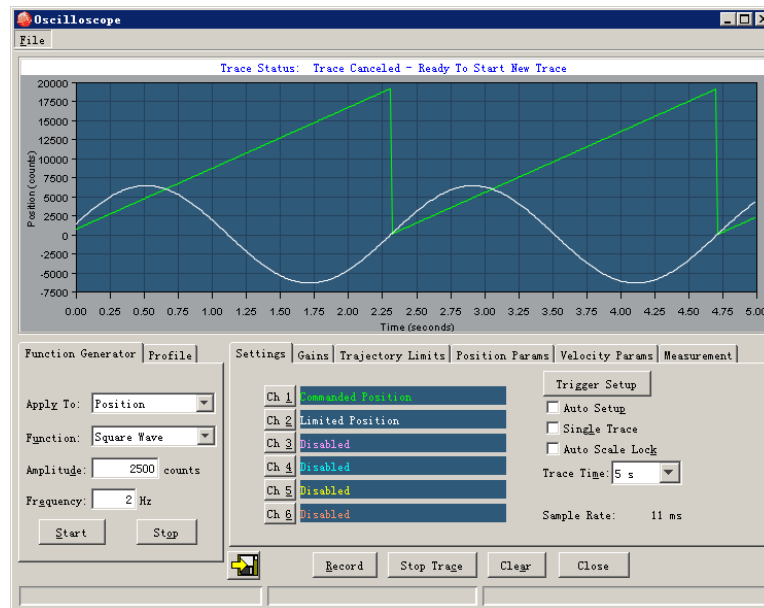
Oscilloscope

File

Trace Status: Trace Canceled - Ready To Start New Trace

20000
17500
15000
12500
10000
7500
5000
2500
0
-2500
-5000
-7500

Position (counts)

0.00 0.25 0.50 0.75 1.00 1.25 1.50 1.75 2.00 2.25 2.50 2.75 3.00 3.25 3.50 3.75 4.00 4.25 4.50 4.75 5.00

Time (seconds)

Function Generator | Profile

Apply To: Position

Function: Square Wave

Amplitude: 2500 counts

Frequency: 2 Hz

Start | Stop

Settings | Gains | Trajectory Limits | Position Params | Velocity Params | Measurement

Ch 1 Commanded Position
Ch 2 Limited Position
Ch 3 Disabled
Ch 4 Disabled
Ch 5 Disabled
Ch 6 Disabled

Trigger Setup
Auto Setup
Single Trace
Auto Scale Lock
Trace Time: 5 s

Sample Rate: 11 ms

Record | Stop Trace | Clear | Close